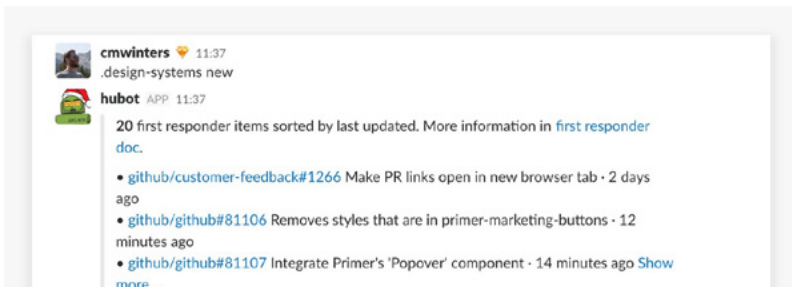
cmwinters 11:37
.design-systems new

hubot APP 11:37
20 first responder items sorted by last updated. More information in first responder doc.

• github/customer-feedback#1266 Make PR links open in new browser tab · 2 days ago
• github/github#81106 Removes styles that are in primer-marketing-buttons · 12 minutes ago
• github/github#81107 Integrate Primer's 'Popover' component · 14 minutes ago Show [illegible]